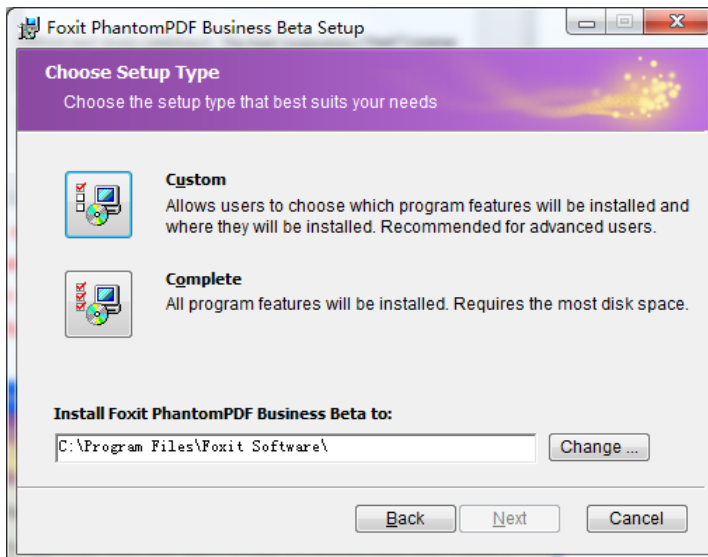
Foxit PhantomPDF Business Beta Setup

Choose Setup Type
Choose the setup type that best suits your needs

Custom
Allows users to choose which program features will be installed and where they will be installed. Recommended for advanced users.

Complete
All program features will be installed. Requires the most disk space.

Install Foxit PhantomPDF Business Beta to:
C:\Program Files\Foxit Software\
Change ...

Back
Next
Cancel